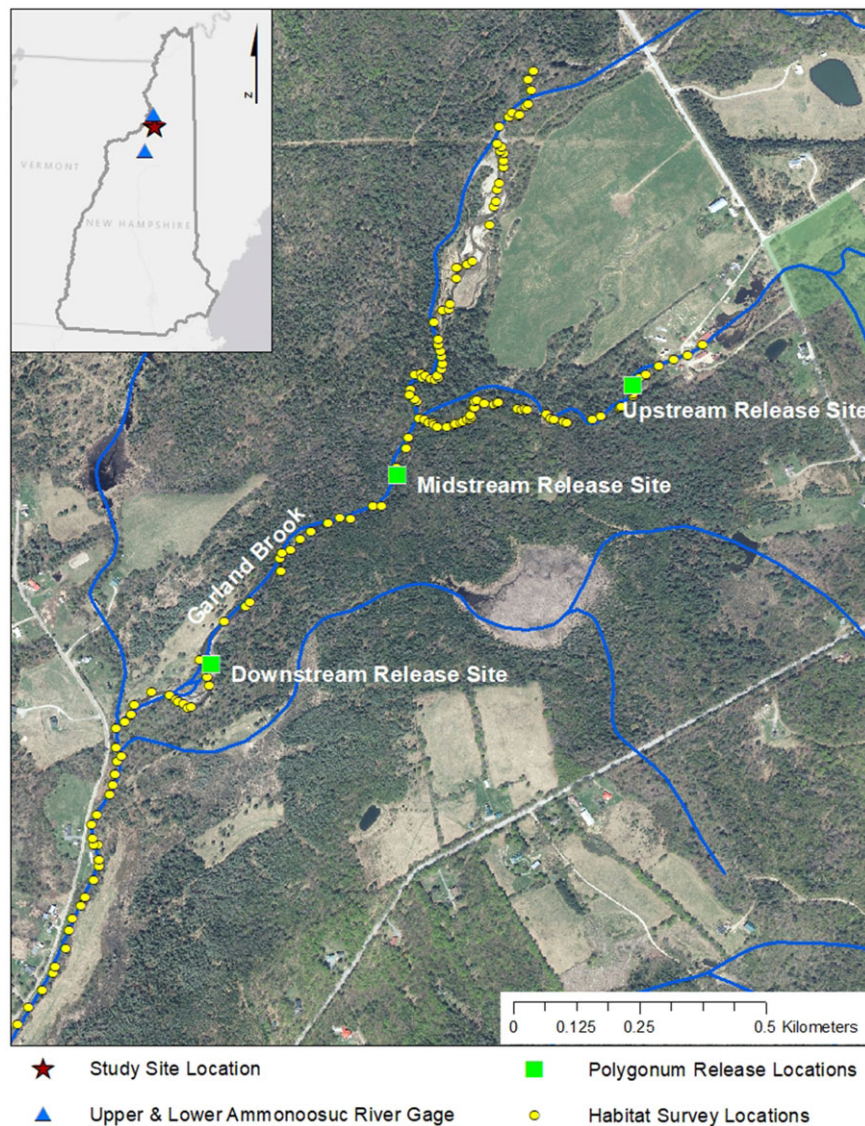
N

VERMONT

NEW HAMPSHIRE

Upstream Release Site

Midstream Release Site

Garland Brook

Downstream Release Site

0 0.125 0.25 0.5 Kilometers

Study Site Location

Upper & Lower Ammonoosuc River Gage

Polygonum Release Locations

Habitat Survey Locations